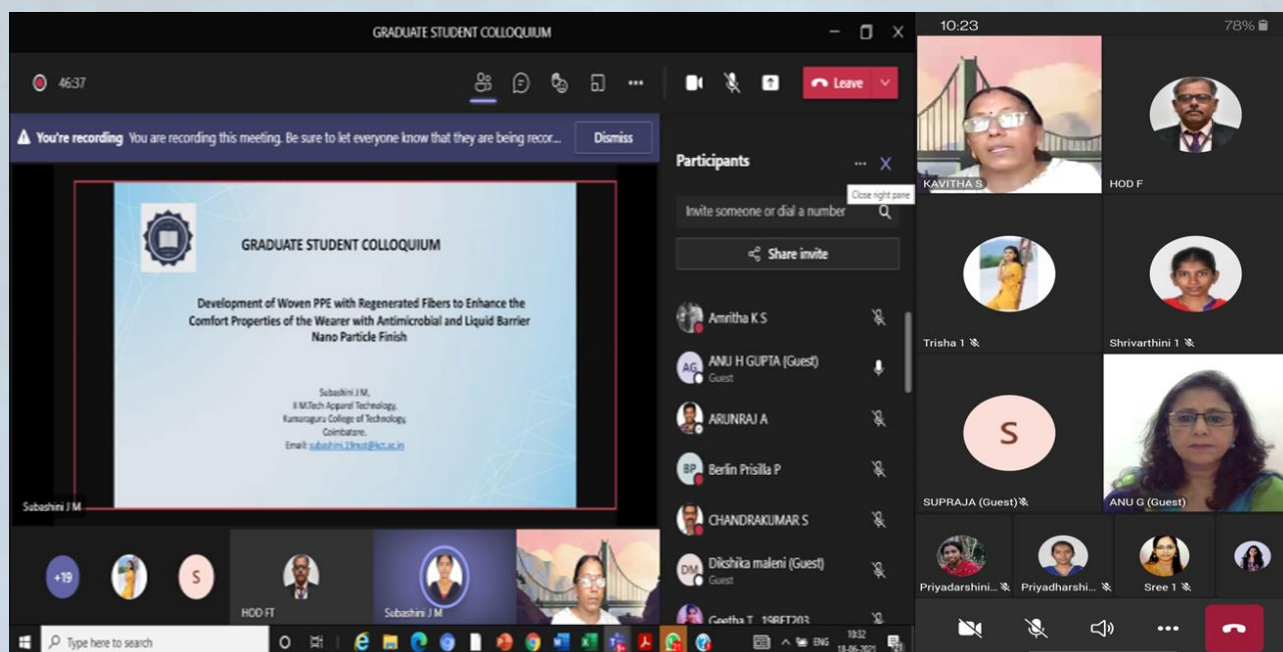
GRADUATE STUDENT COLLOQUIUM

46:37

Leave

You're recording You are recording this meeting. Be sure to let everyone know that they are being recor...

Dismiss

GRADUATE STUDENT COLLOQUIUM

Development of Woven PPE with Regenerated Fibers to Enhance the Comfort Properties of the Wearer with Antimicrobial and Liquid Barrier Nano Particle Finish

Subashini J M,
II M.Tech Apparel Technology,
Kumaraguru College of Technology,
Coimbatore.
Email: subashini.19mat@kct.ac.in

Subashini J M

+19

S

HOD FT

Subashini J M

Participants

Close right pane

Invite someone or dial a number

Share invite

Amritha K S

AG ANU H GUPTA (Guest)
Guest

ARUNRAJ A

BP Berlin Prisilla P

CHANDRAKUMAR S

DM Diksha maleni (Guest)
Guest

Geetha T 19BFT203

Type here to search

ENG 10:32 18-06-2021

10:23

78%

KAVITHA S

HOD F

Trisha 1

Shrivarthini 1

S

SUPRAJA (Guest)

ANU G (Guest)

Priyadarshini...

Priyadharshi...

Sree 1